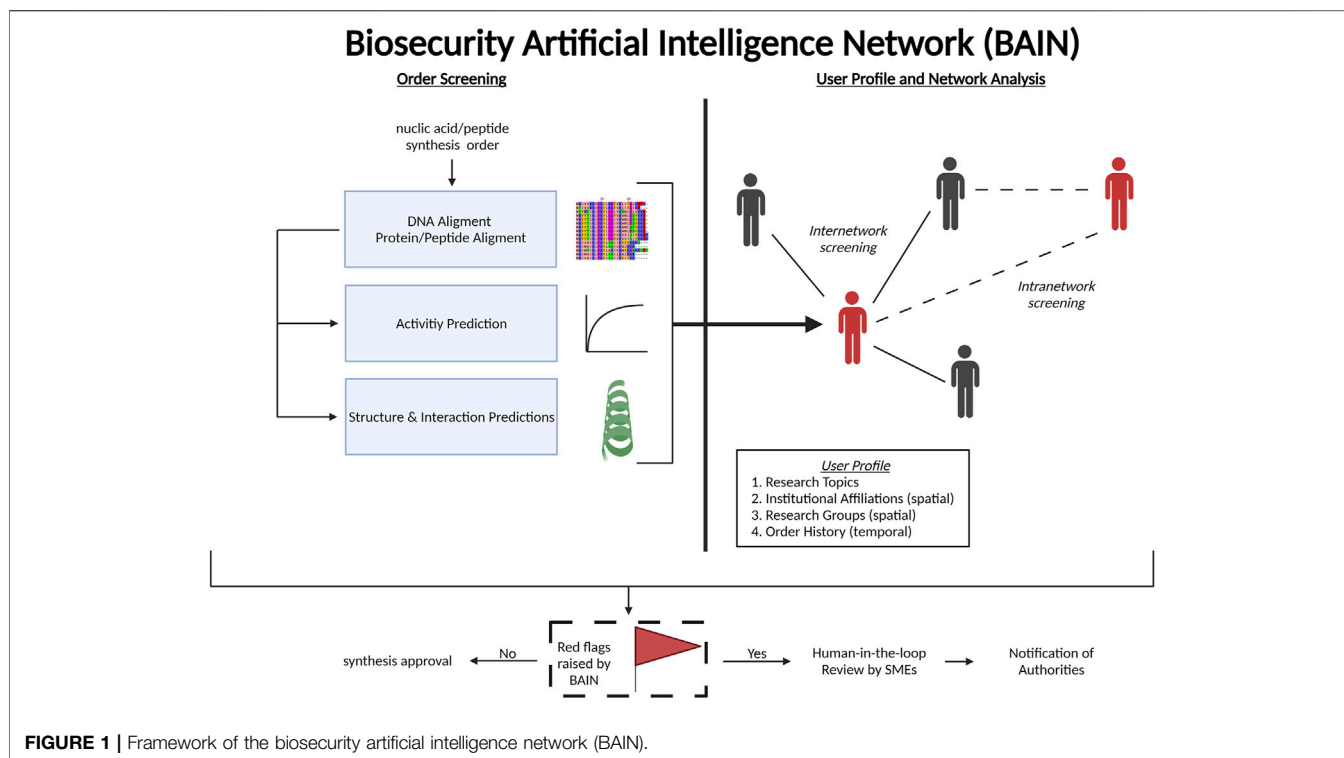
Biosecurity Artificial Intelligence Network (BAIN)

Order Screening

User Profile and Network Analysis

nuclic acid/peptide synthesis order

DNA Aligment
Protein/Peptide Aligment

Activitiy Prediction

Structure & Interaction Predictions

Internetwork screening

Intranetwork screening

User Profile
1. Research Topics
2. Institutional Affiliations (spatial)
3. Research Groups (spatial)
4. Order History (temporal)

synthesis approval

No

Red flags raised by BAIN

Yes

Human-in-the-loop Review by SMEs

Notification of Authorities

FIGURE 1 | Framework of the biosecurity artificial intelligence network (BAIN).